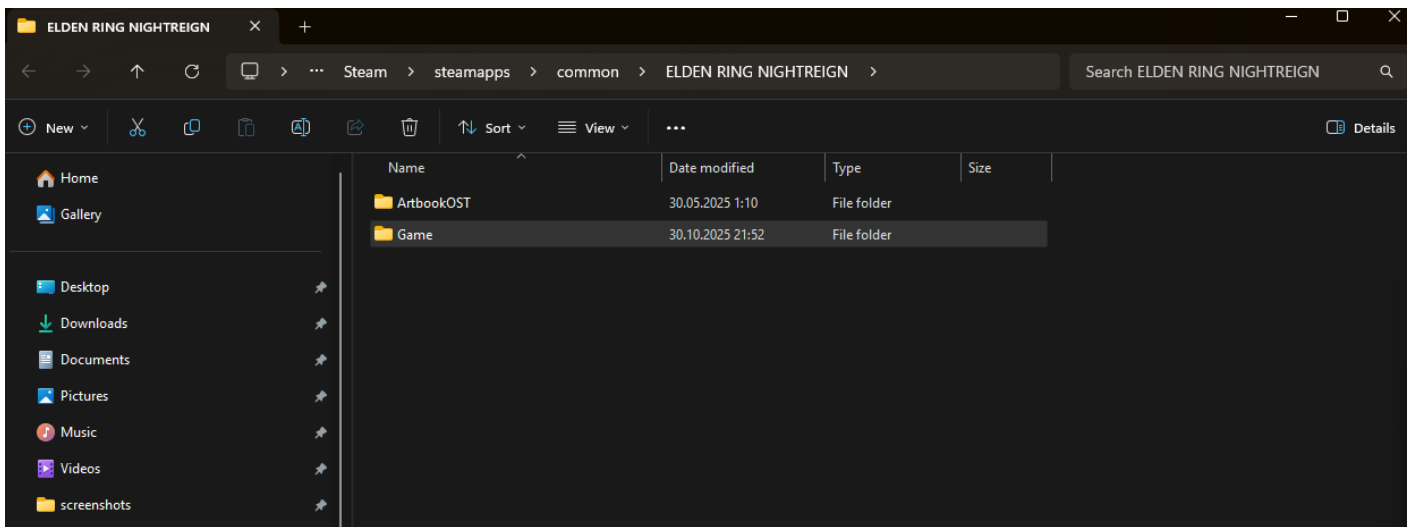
ELDEN RING NIGHTREIGN ×  +

> ··· Steam > steamapps > common > ELDEN RING NIGHTREIGN >

Search ELDEN RING NIGHTREIGN

New  Sort  View  ···  Details

Home
Gallery

Desktop
Downloads
Documents
Pictures
Music
Videos
screenshots

| Name | Date modified | Type | Size |
|---|---|---|---|
| ArtbookOST | 30.05.2025 1:10 | File folder | |
| Game | 30.10.2025 21:52 | File folder | |